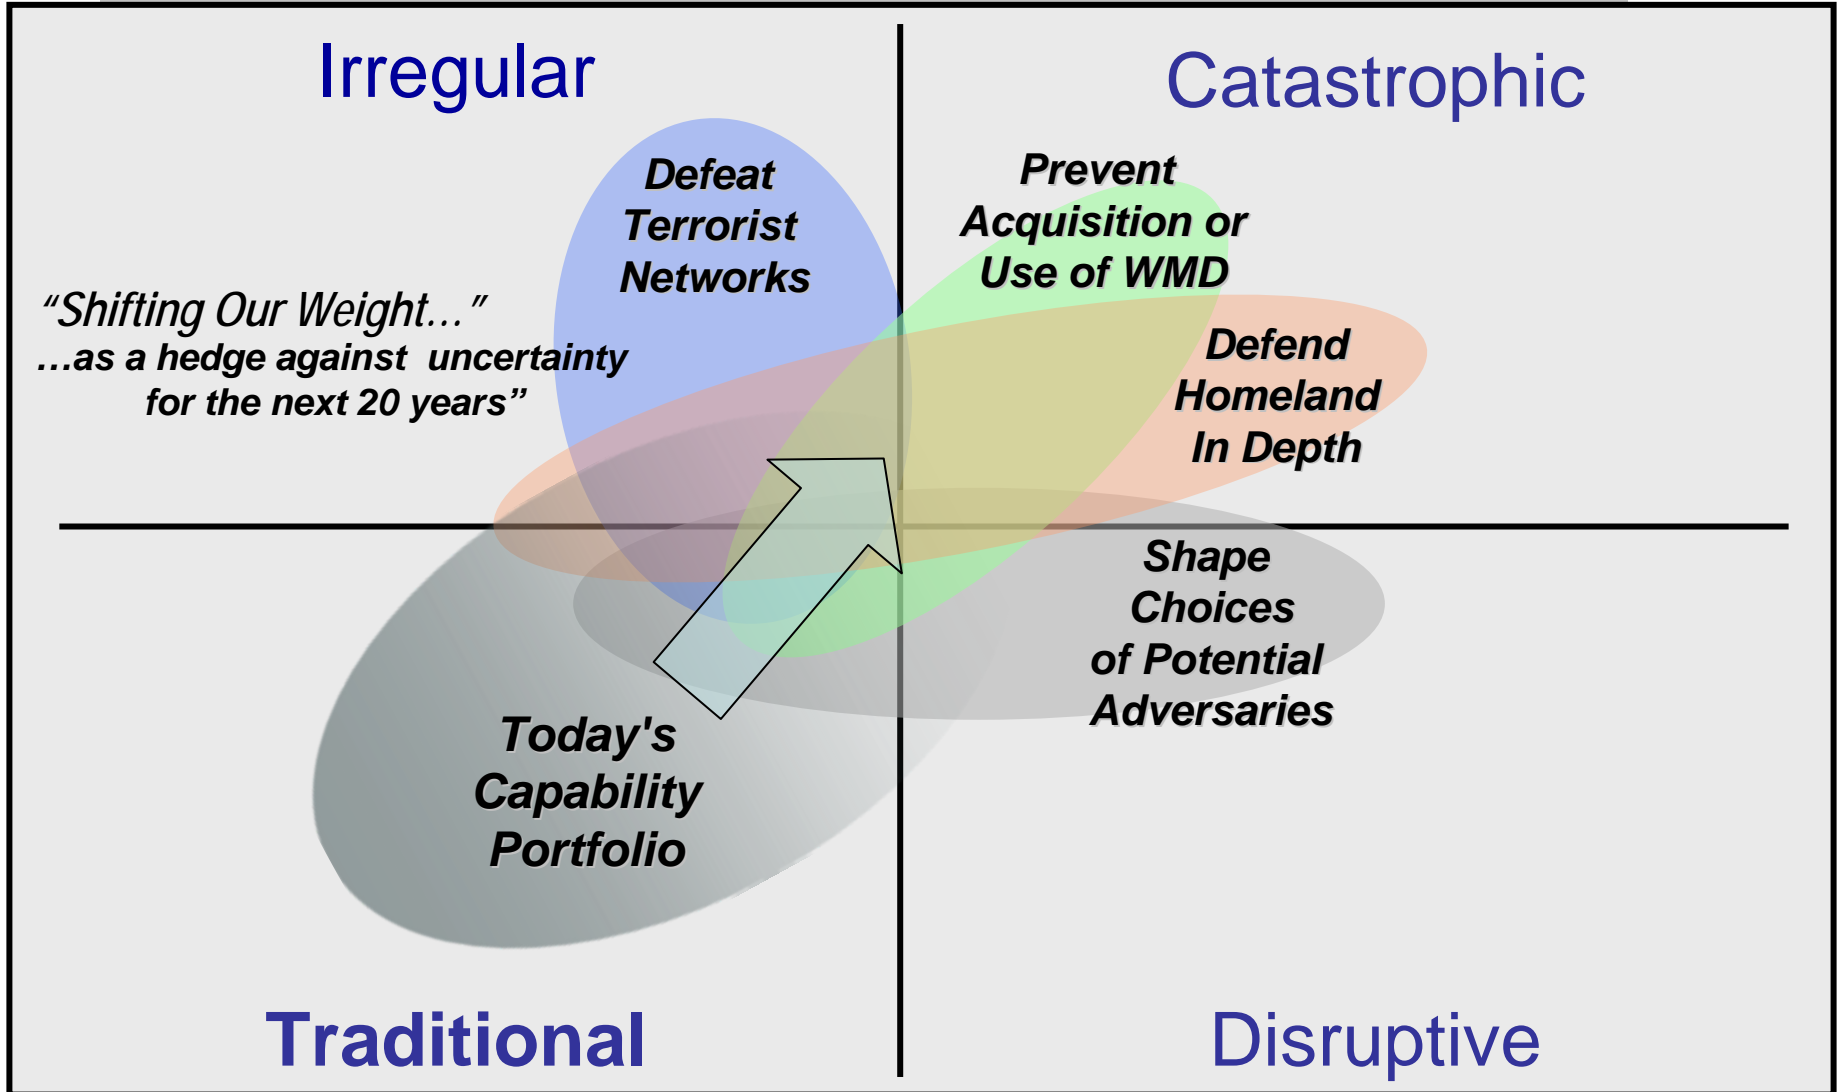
Irregular

Catastrophic

Defeat Terrorist Networks

Prevent Acquisition or Use of WMD

"Shifting Our Weight..."
...as a hedge against uncertainty for the next 20 years"

Defend Homeland In Depth

Shape Choices of Potential Adversaries

Today's Capability Portfolio

Traditional

Disruptive